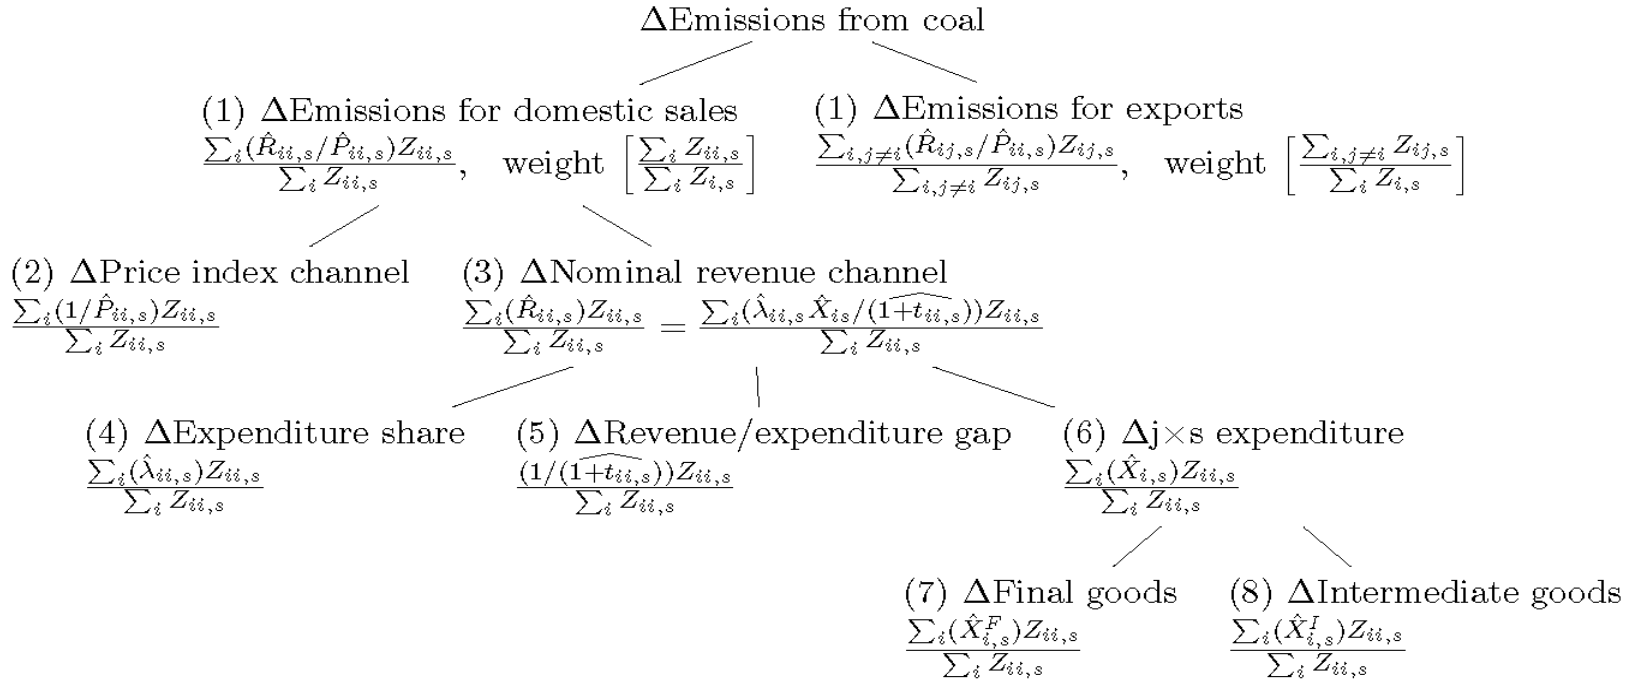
ΔEmissions from coal

(1) ΔEmissions for domestic sales
$\frac{\sum_i (\hat{R}_{ii,s}/\hat{P}_{ii,s}) Z_{ii,s}}{\sum_i Z_{ii,s}}$, weight $\left[\frac{\sum_i Z_{ii,s}}{\sum_i Z_{i,s}}\right]$

(1) ΔEmissions for exports
$\frac{\sum_{i,j\neq i} (\hat{R}_{ij,s}/\hat{P}_{ii,s}) Z_{ij,s}}{\sum_{i,j\neq i} Z_{ij,s}}$, weight $\left[\frac{\sum_{i,j\neq i} Z_{ij,s}}{\sum_i Z_{i,s}}\right]$

(2) ΔPrice index channel
$\frac{\sum_i (1/\hat{P}_{ii,s}) Z_{ii,s}}{\sum_i Z_{ii,s}}$

(3) ΔNominal revenue channel
$\frac{\sum_i (\hat{R}_{ii,s}) Z_{ii,s}}{\sum_i Z_{ii,s}} = \frac{\sum_i (\hat{\lambda}_{ii,s} \hat{X}_{is}/(\widehat{1+t_{ii,s}})) Z_{ii,s}}{\sum_i Z_{ii,s}}$

(4) ΔExpenditure share
$\frac{\sum_i (\hat{\lambda}_{ii,s}) Z_{ii,s}}{\sum_i Z_{ii,s}}$

(5) ΔRevenue/expenditure gap
$\frac{(1/(\widehat{1+t_{ii,s}})) Z_{ii,s}}{\sum_i Z_{ii,s}}$

(6) Δj×s expenditure
$\frac{\sum_i (\hat{X}_{i,s}) Z_{ii,s}}{\sum_i Z_{ii,s}}$

(7) ΔFinal goods
$\frac{\sum_i (\hat{X}^F_{i,s}) Z_{ii,s}}{\sum_i Z_{ii,s}}$

(8) ΔIntermediate goods
$\frac{\sum_i (\hat{X}^I_{i,s}) Z_{ii,s}}{\sum_i Z_{ii,s}}$